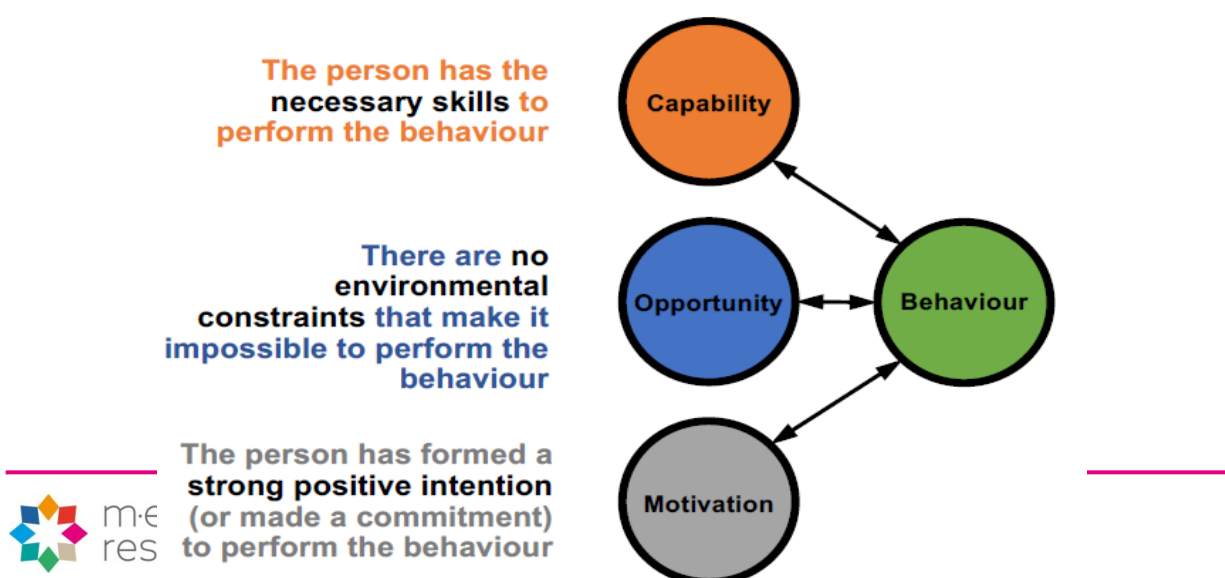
The person has the necessary skills to perform the behaviour

There are no environmental constraints that make it impossible to perform the behaviour

The person has formed a strong positive intention (or made a commitment) to perform the behaviour

Capability

Opportunity

Behaviour

Motivation

m·e
res